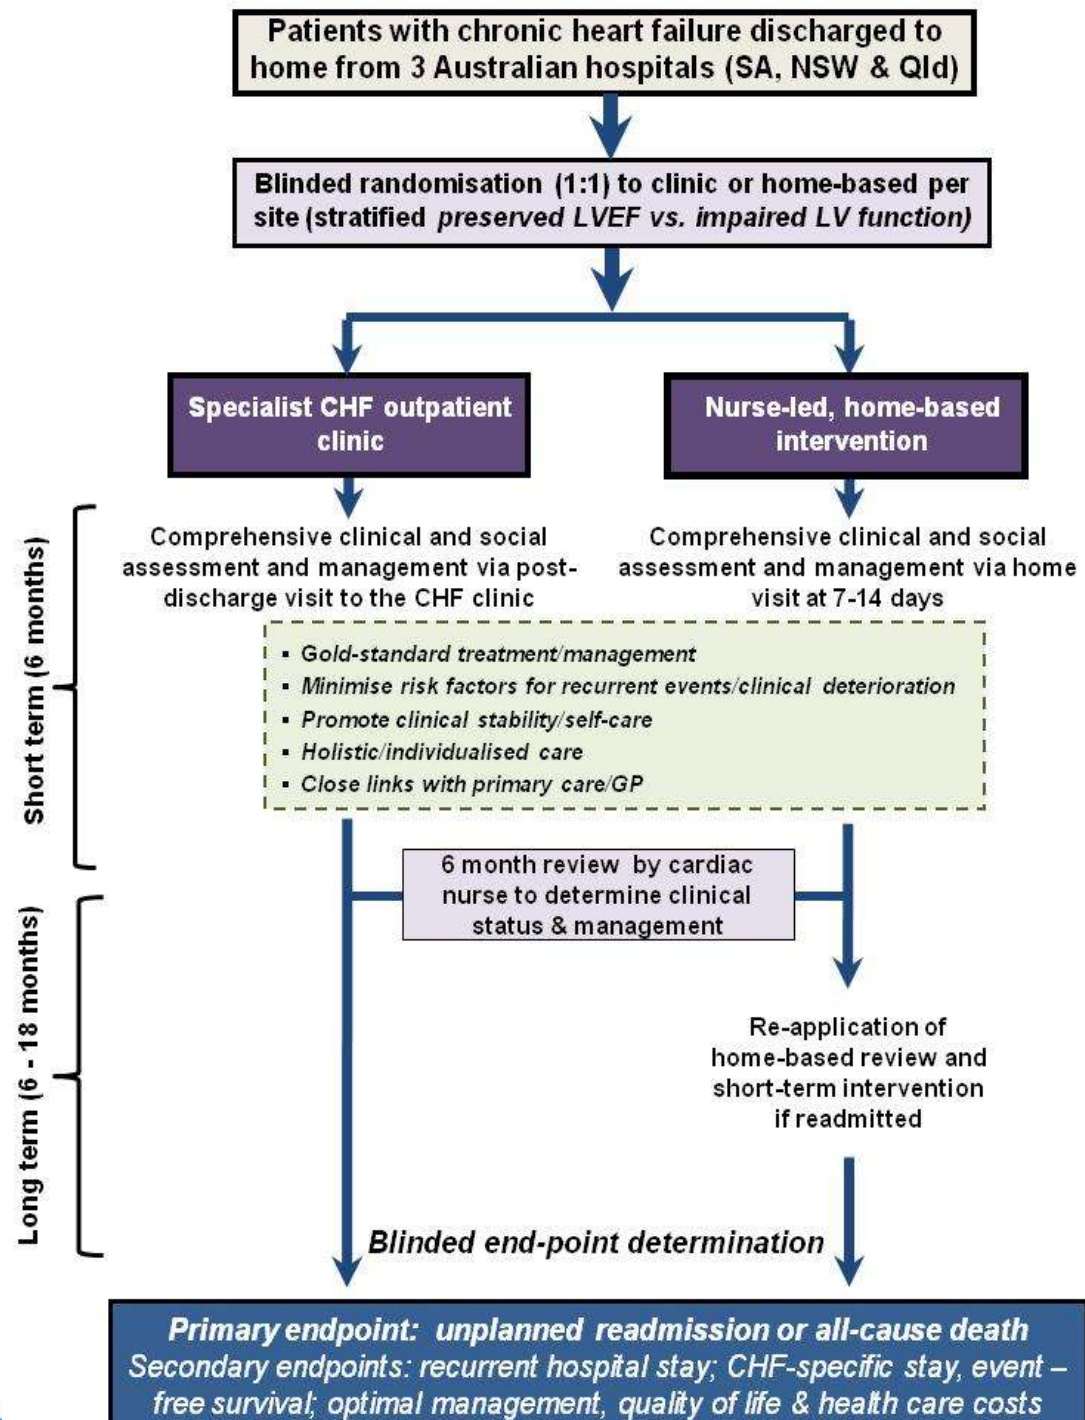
Patients with chronic heart failure discharged to home from 3 Australian hospitals (SA, NSW & Qld)

Blinded randomisation (1:1) to clinic or home-based per site (stratified *preserved LVEF vs. impaired LV function)*

Specialist CHF outpatient clinic

Nurse-led, home-based intervention

Short term (6 months)

Comprehensive clinical and social assessment and management via post-discharge visit to the CHF clinic

Comprehensive clinical and social assessment and management via home visit at 7-14 days

- *Gold-standard treatment/management*
- *Minimise risk factors for recurrent events/clinical deterioration*
- *Promote clinical stability/self-care*
- *Holistic/individualised care*
- *Close links with primary care/GP*

Long term (6 - 18 months)

6 month review by cardiac nurse to determine clinical status & management

Re-application of home-based review and short-term intervention if readmitted

*Blinded end-point determination*

*Primary endpoint: unplanned readmission or all-cause death*
*Secondary endpoints: recurrent hospital stay; CHF-specific stay, event – free survival; optimal management, quality of life & health care costs*